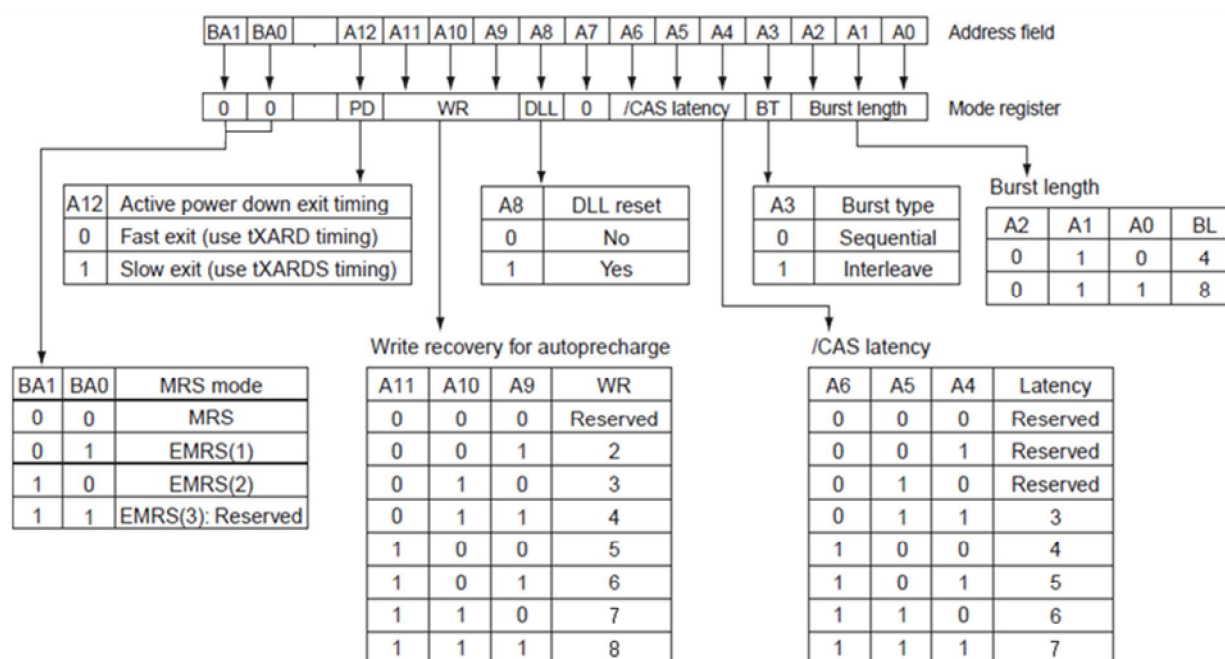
| BA1 | BA0 | | A12 | A11 | A10 | A9 | A8 | A7 | A6 | A5 | A4 | A3 | A2 | A1 | A0 |
|---|---|---|---|---|---|---|---|---|---|---|---|---|---|---|---|

Address field

| 0 | 0 | | PD | WR | DLL | 0 | /CAS latency | BT | Burst length |
|---|---|---|---|---|---|---|---|---|---|

Mode register

| A12 | Active power down exit timing |
|---|---|
| 0 | Fast exit (use tXARD timing) |
| 1 | Slow exit (use tXARDS timing) |

| A8 | DLL reset |
|---|---|
| 0 | No |
| 1 | Yes |

| A3 | Burst type |
|---|---|
| 0 | Sequential |
| 1 | Interleave |

Burst length

| A2 | A1 | A0 | BL |
|---|---|---|---|
| 0 | 1 | 0 | 4 |
| 0 | 1 | 1 | 8 |

| BA1 | BA0 | MRS mode |
|---|---|---|
| 0 | 0 | MRS |
| 0 | 1 | EMRS(1) |
| 1 | 0 | EMRS(2) |
| 1 | 1 | EMRS(3): Reserved |

Write recovery for autoprecharge

| A11 | A10 | A9 | WR |
|---|---|---|---|
| 0 | 0 | 0 | Reserved |
| 0 | 0 | 1 | 2 |
| 0 | 1 | 0 | 3 |
| 0 | 1 | 1 | 4 |
| 1 | 0 | 0 | 5 |
| 1 | 0 | 1 | 6 |
| 1 | 1 | 0 | 7 |
| 1 | 1 | 1 | 8 |

/CAS latency

| A6 | A5 | A4 | Latency |
|---|---|---|---|
| 0 | 0 | 0 | Reserved |
| 0 | 0 | 1 | Reserved |
| 0 | 1 | 0 | Reserved |
| 0 | 1 | 1 | 3 |
| 1 | 0 | 0 | 4 |
| 1 | 0 | 1 | 5 |
| 1 | 1 | 0 | 6 |
| 1 | 1 | 1 | 7 |